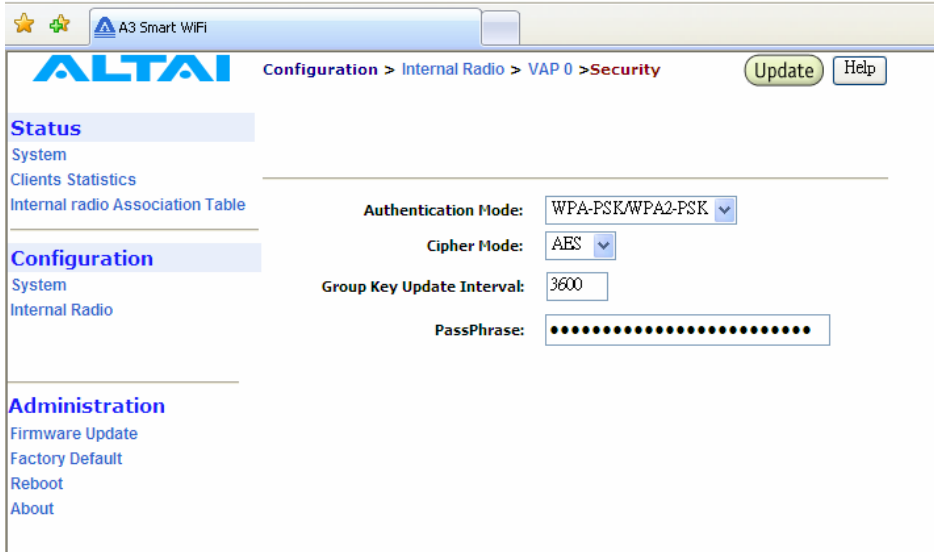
A3 Smart WiFi

ALTAI

Configuration > Internal Radio > VAP 0 >Security

Update

Help

Status
System
Clients Statistics
Internal radio Association Table

Configuration
System
Internal Radio

Administration
Firmware Update
Factory Default
Reboot
About

Authentication Mode: WPA-PSK/WPA2-PSK

Cipher Mode: AES

Group Key Update Interval: 3600

PassPhrase: ••••••••••••••••••••••••••